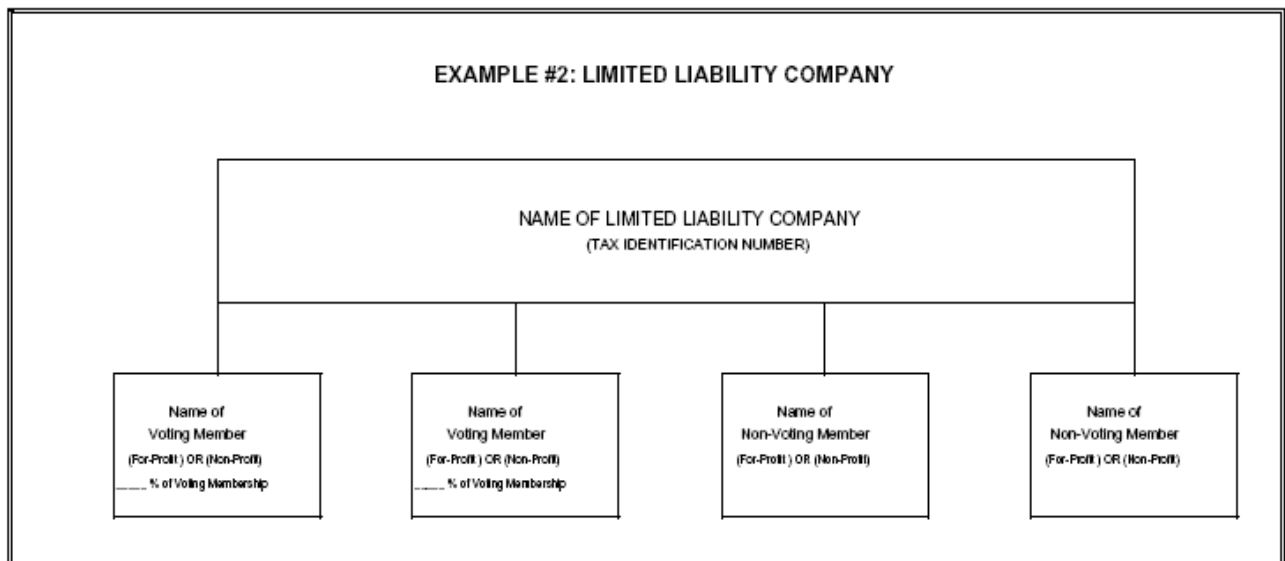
EXAMPLE #2: LIMITED LIABILITY COMPANY

NAME OF LIMITED LIABILITY COMPANY
(TAX IDENTIFICATION NUMBER)

Name of
Voting Member
(For-Profit ) OR (Non-Profit)
_____ % of Voting Membership

Name of
Voting Member
(For-Profit ) OR (Non-Profit)
_____ % of Voting Membership

Name of
Non-Voting Member
(For-Profit ) OR (Non-Profit)

Name of
Non-Voting Member
(For-Profit ) OR (Non-Profit)